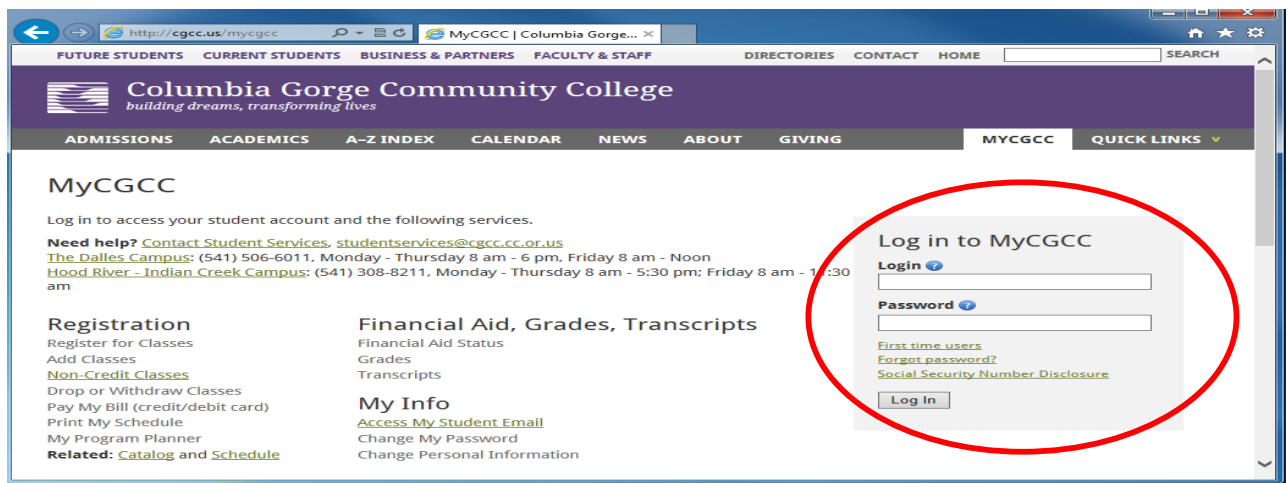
http://cgcc.us/mycgcc

MyCGCC | Columbia Gorge... ×

FUTURE STUDENTS CURRENT STUDENTS BUSINESS & PARTNERS FACULTY & STAFF DIRECTORIES CONTACT HOME SEARCH

Columbia Gorge Community College
building dreams, transforming lives

ADMISSIONS ACADEMICS A–Z INDEX CALENDAR NEWS ABOUT GIVING MYCGCC QUICK LINKS

MyCGCC

Log in to access your student account and the following services.

Need help? Contact Student Services, studentservices@cgcc.cc.or.us
The Dalles Campus: (541) 506-6011, Monday - Thursday 8 am - 6 pm, Friday 8 am - Noon
Hood River - Indian Creek Campus: (541) 308-8211, Monday - Thursday 8 am - 5:30 pm; Friday 8 am - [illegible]:30 am

Registration
Register for Classes
Add Classes
Non-Credit Classes
Drop or Withdraw Classes
Pay My Bill (credit/debit card)
Print My Schedule
My Program Planner
Related: Catalog and Schedule

Financial Aid, Grades, Transcripts
Financial Aid Status
Grades
Transcripts

My Info
Access My Student Email
Change My Password
Change Personal Information

Log in to MyCGCC
Login
Password
First time users
Forgot password?
Social Security Number Disclosure
Log In